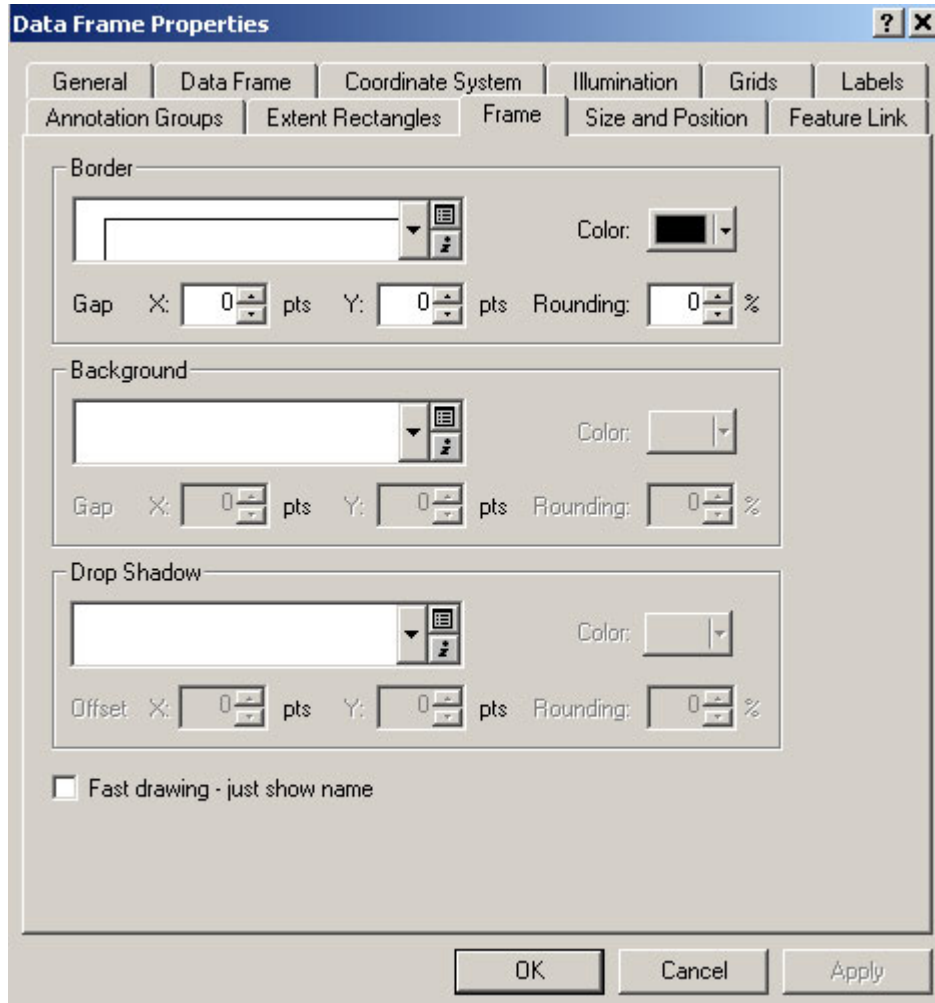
Data Frame Properties

? X

General | Data Frame | Coordinate System | Illumination | Grids | Labels
Annotation Groups | Extent Rectangles | Frame | Size and Position | Feature Link

Border

Color:

Gap X: 0 pts Y: 0 pts Rounding: 0 %

Background

Color:

Gap X: 0 pts Y: 0 pts Rounding: 0 %

Drop Shadow

Color:

Offset X: 0 pts Y: 0 pts Rounding: 0 %

Fast drawing - just show name

OK Cancel Apply